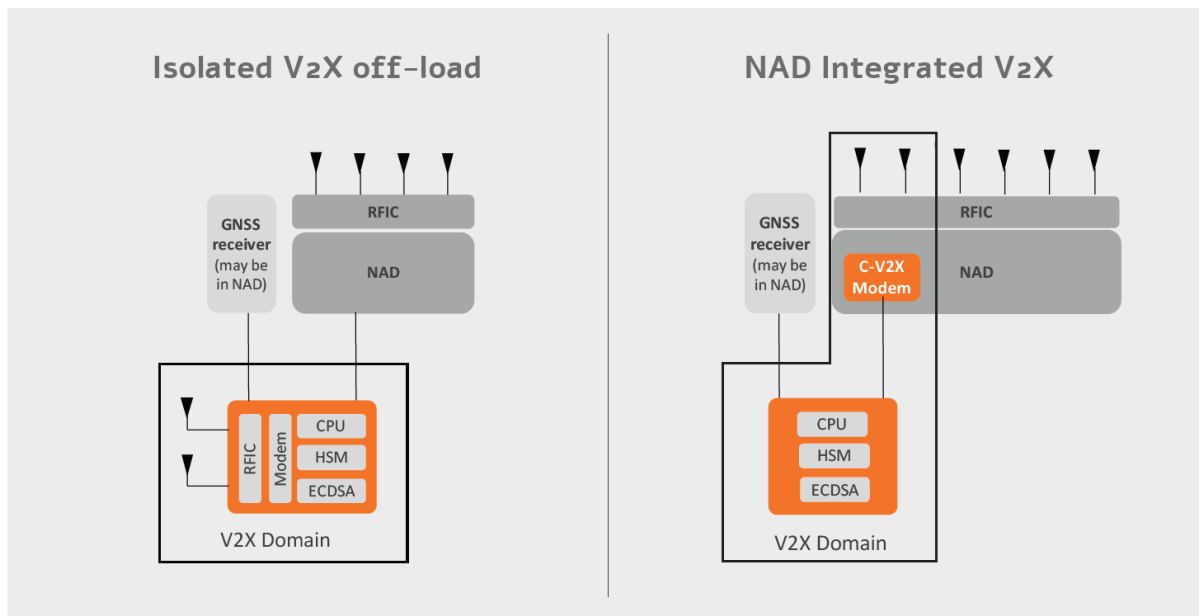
Isolated V2X off-load

GNSS receiver (may be in NAD)

RFIC

NAD

RFIC

Modem

CPU

HSM

ECDSA

V2X Domain

NAD Integrated V2X

GNSS receiver (may be in NAD)

RFIC

C-V2X Modem

NAD

CPU

HSM

ECDSA

V2X Domain